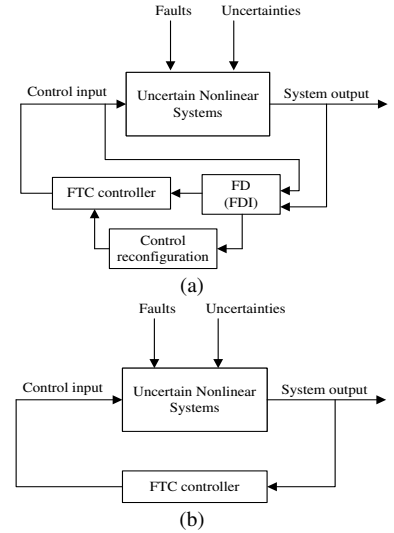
Faults
Uncertainties
Control input
Uncertain Nonlinear Systems
System output
FTC controller
FD (FDI)
Control reconfiguration
(a)

Faults
Uncertainties
Control input
Uncertain Nonlinear Systems
System output
FTC controller
(b)